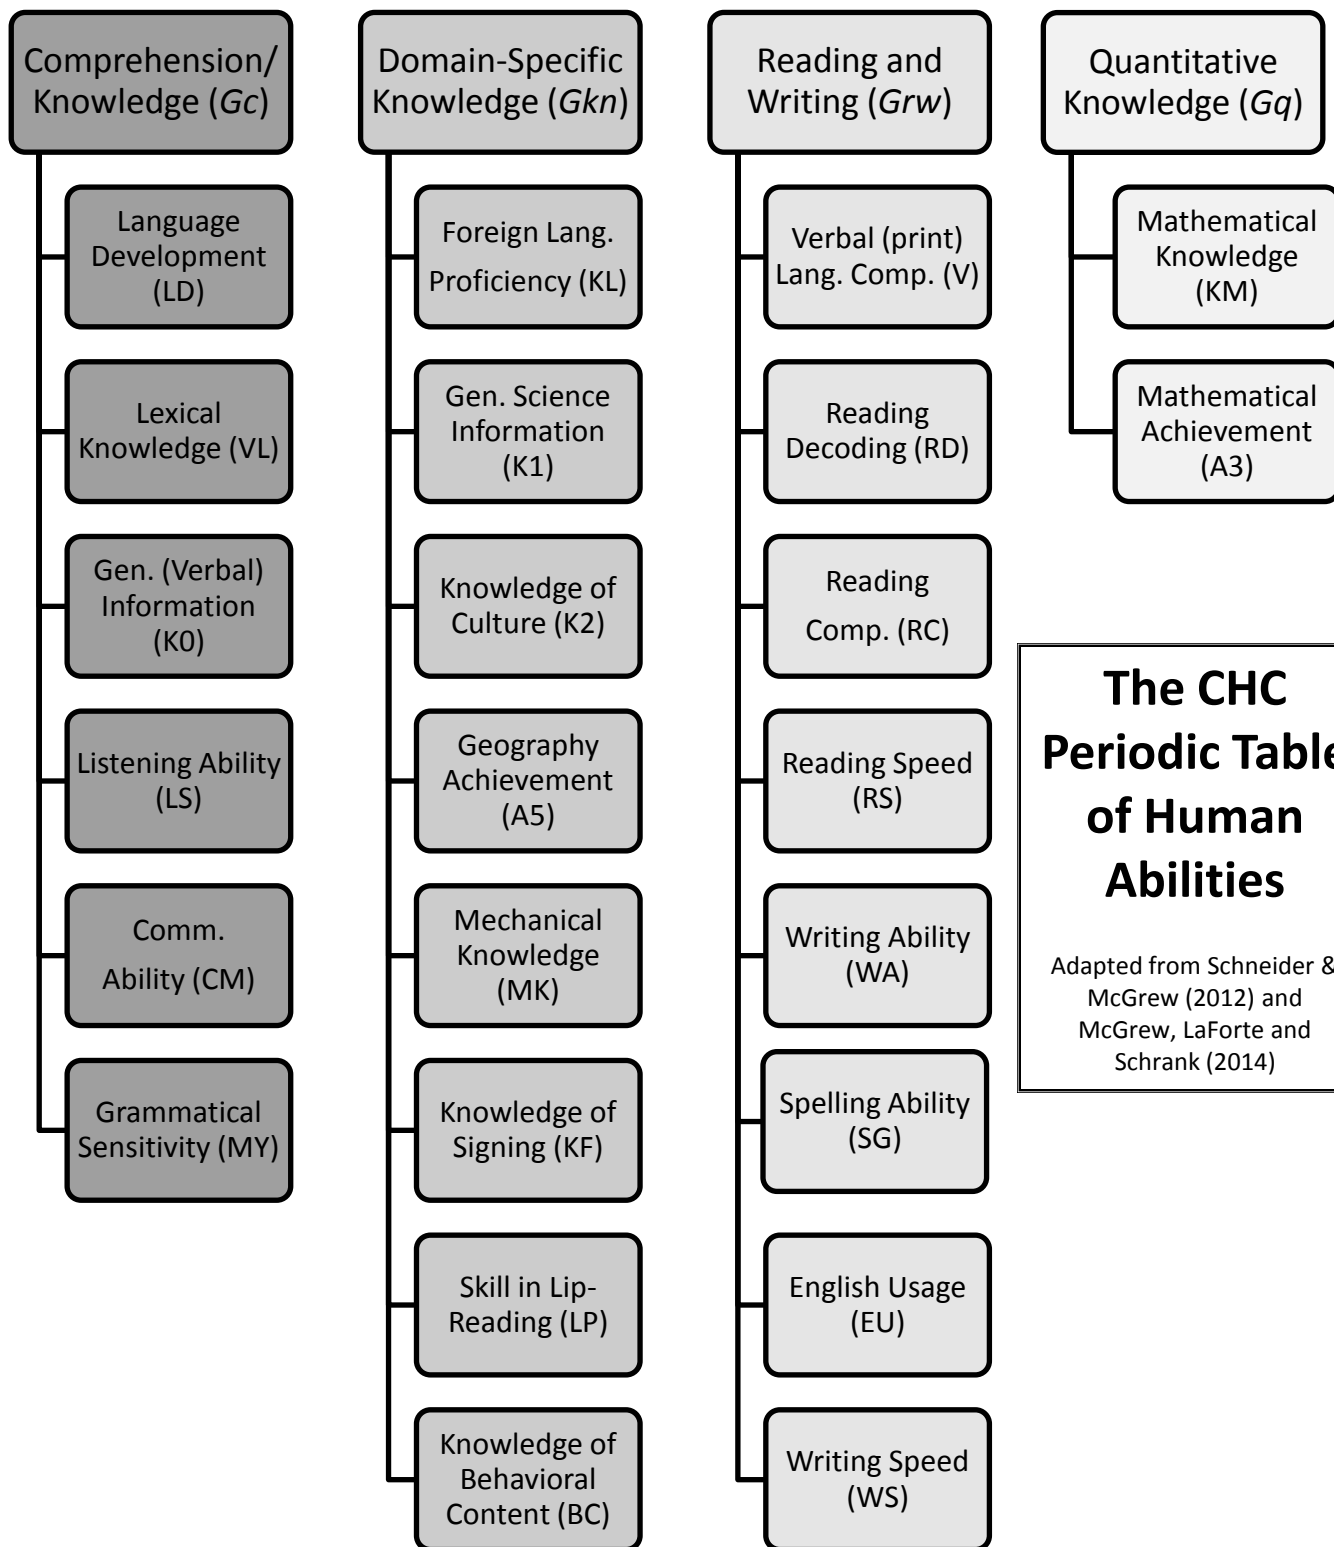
Comprehension/ Knowledge (*Gc*)

Language Development (LD)

Lexical Knowledge (VL)

Gen. (Verbal) Information (K0)

Listening Ability (LS)

Comm. Ability (CM)

Grammatical Sensitivity (MY)

Domain-Specific Knowledge (*Gkn*)

Foreign Lang. Proficiency (KL)

Gen. Science Information (K1)

Knowledge of Culture (K2)

Geography Achievement (A5)

Mechanical Knowledge (MK)

Knowledge of Signing (KF)

Skill in Lip-Reading (LP)

Knowledge of Behavioral Content (BC)

Reading and Writing (*Grw*)

Verbal (print) Lang. Comp. (V)

Reading Decoding (RD)

Reading Comp. (RC)

Reading Speed (RS)

Writing Ability (WA)

Spelling Ability (SG)

English Usage (EU)

Writing Speed (WS)

Quantitative Knowledge (*Gq*)

Mathematical Knowledge (KM)

Mathematical Achievement (A3)

**The CHC Periodic Table of Human Abilities**

Adapted from Schneider & McGrew (2012) and McGrew, LaForte and Schrank (2014)